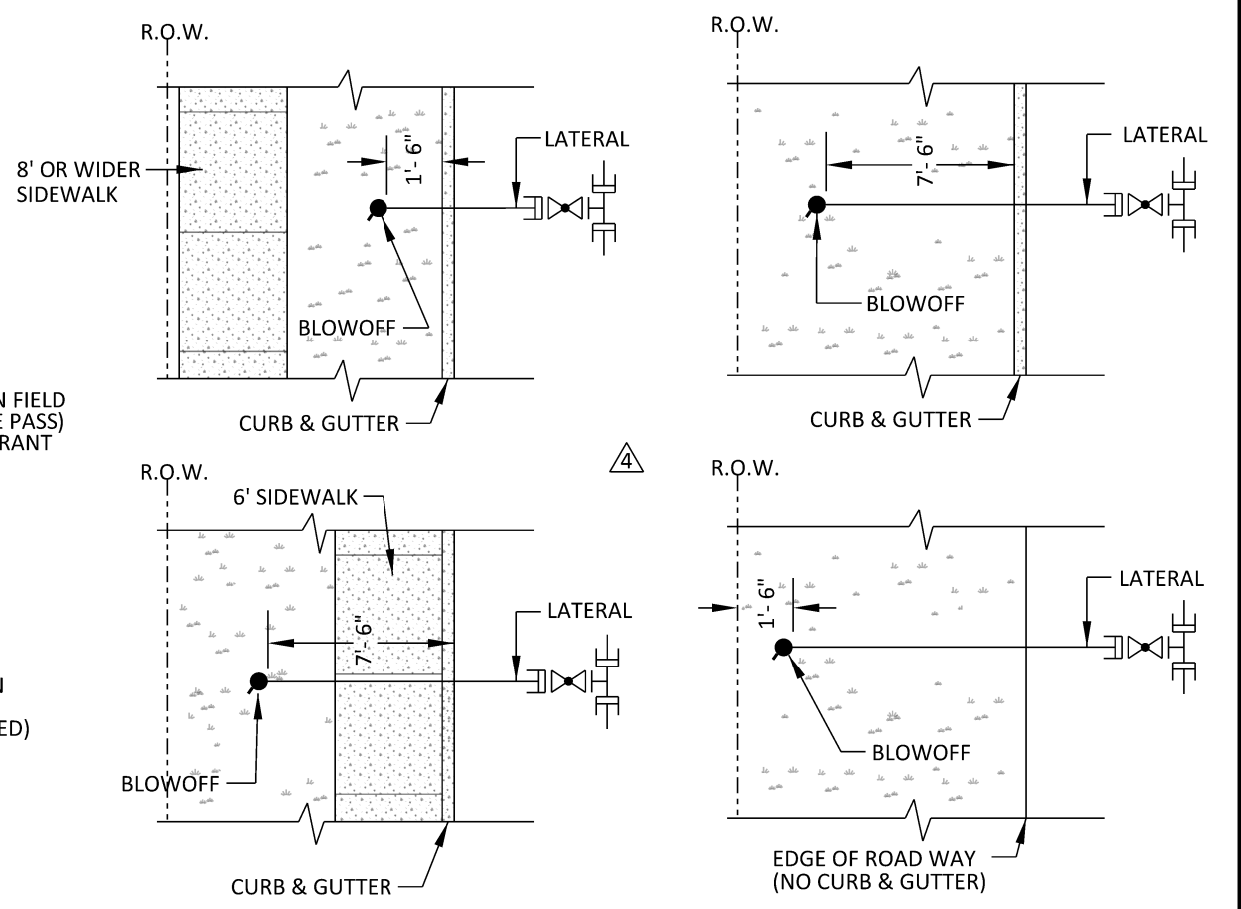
R.O.W.

8' OR WIDER SIDEWALK

1'- 6"

LATERAL

BLOWOFF

CURB & GUTTER

R.O.W.

7'- 6"

LATERAL

BLOWOFF

CURB & GUTTER

N FIELD
E PASS)
RANT

4

R.O.W.

6' SIDEWALK

7'- 6"

LATERAL

BLOWOFF

CURB & GUTTER

N

ED)

R.O.W.

1'- 6"

LATERAL

BLOWOFF

EDGE OF ROAD WAY
(NO CURB & GUTTER)